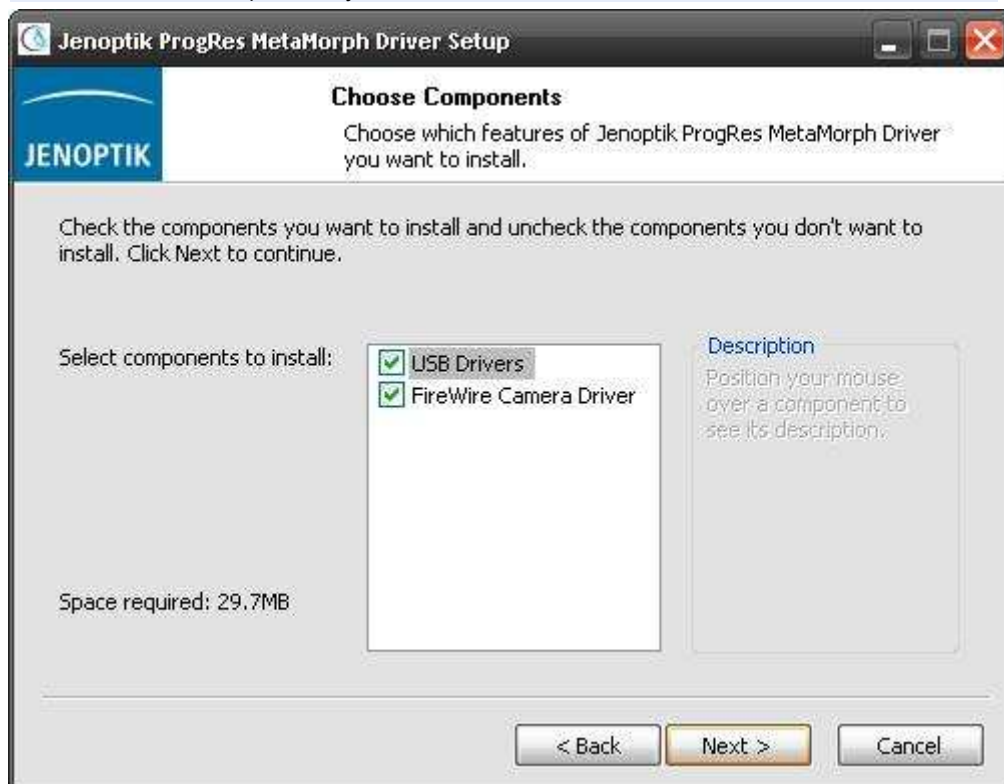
Jenoptik ProgRes MetaMorph Driver Setup

JENOPTIK

Choose Components

Choose which features of Jenoptik ProgRes MetaMorph Driver you want to install.

Check the components you want to install and uncheck the components you don't want to install. Click Next to continue.

Select components to install:

USB Drivers
FireWire Camera Driver

Description
Position your mouse over a component to see its description.

Space required: 29.7MB

< Back
Next >
Cancel